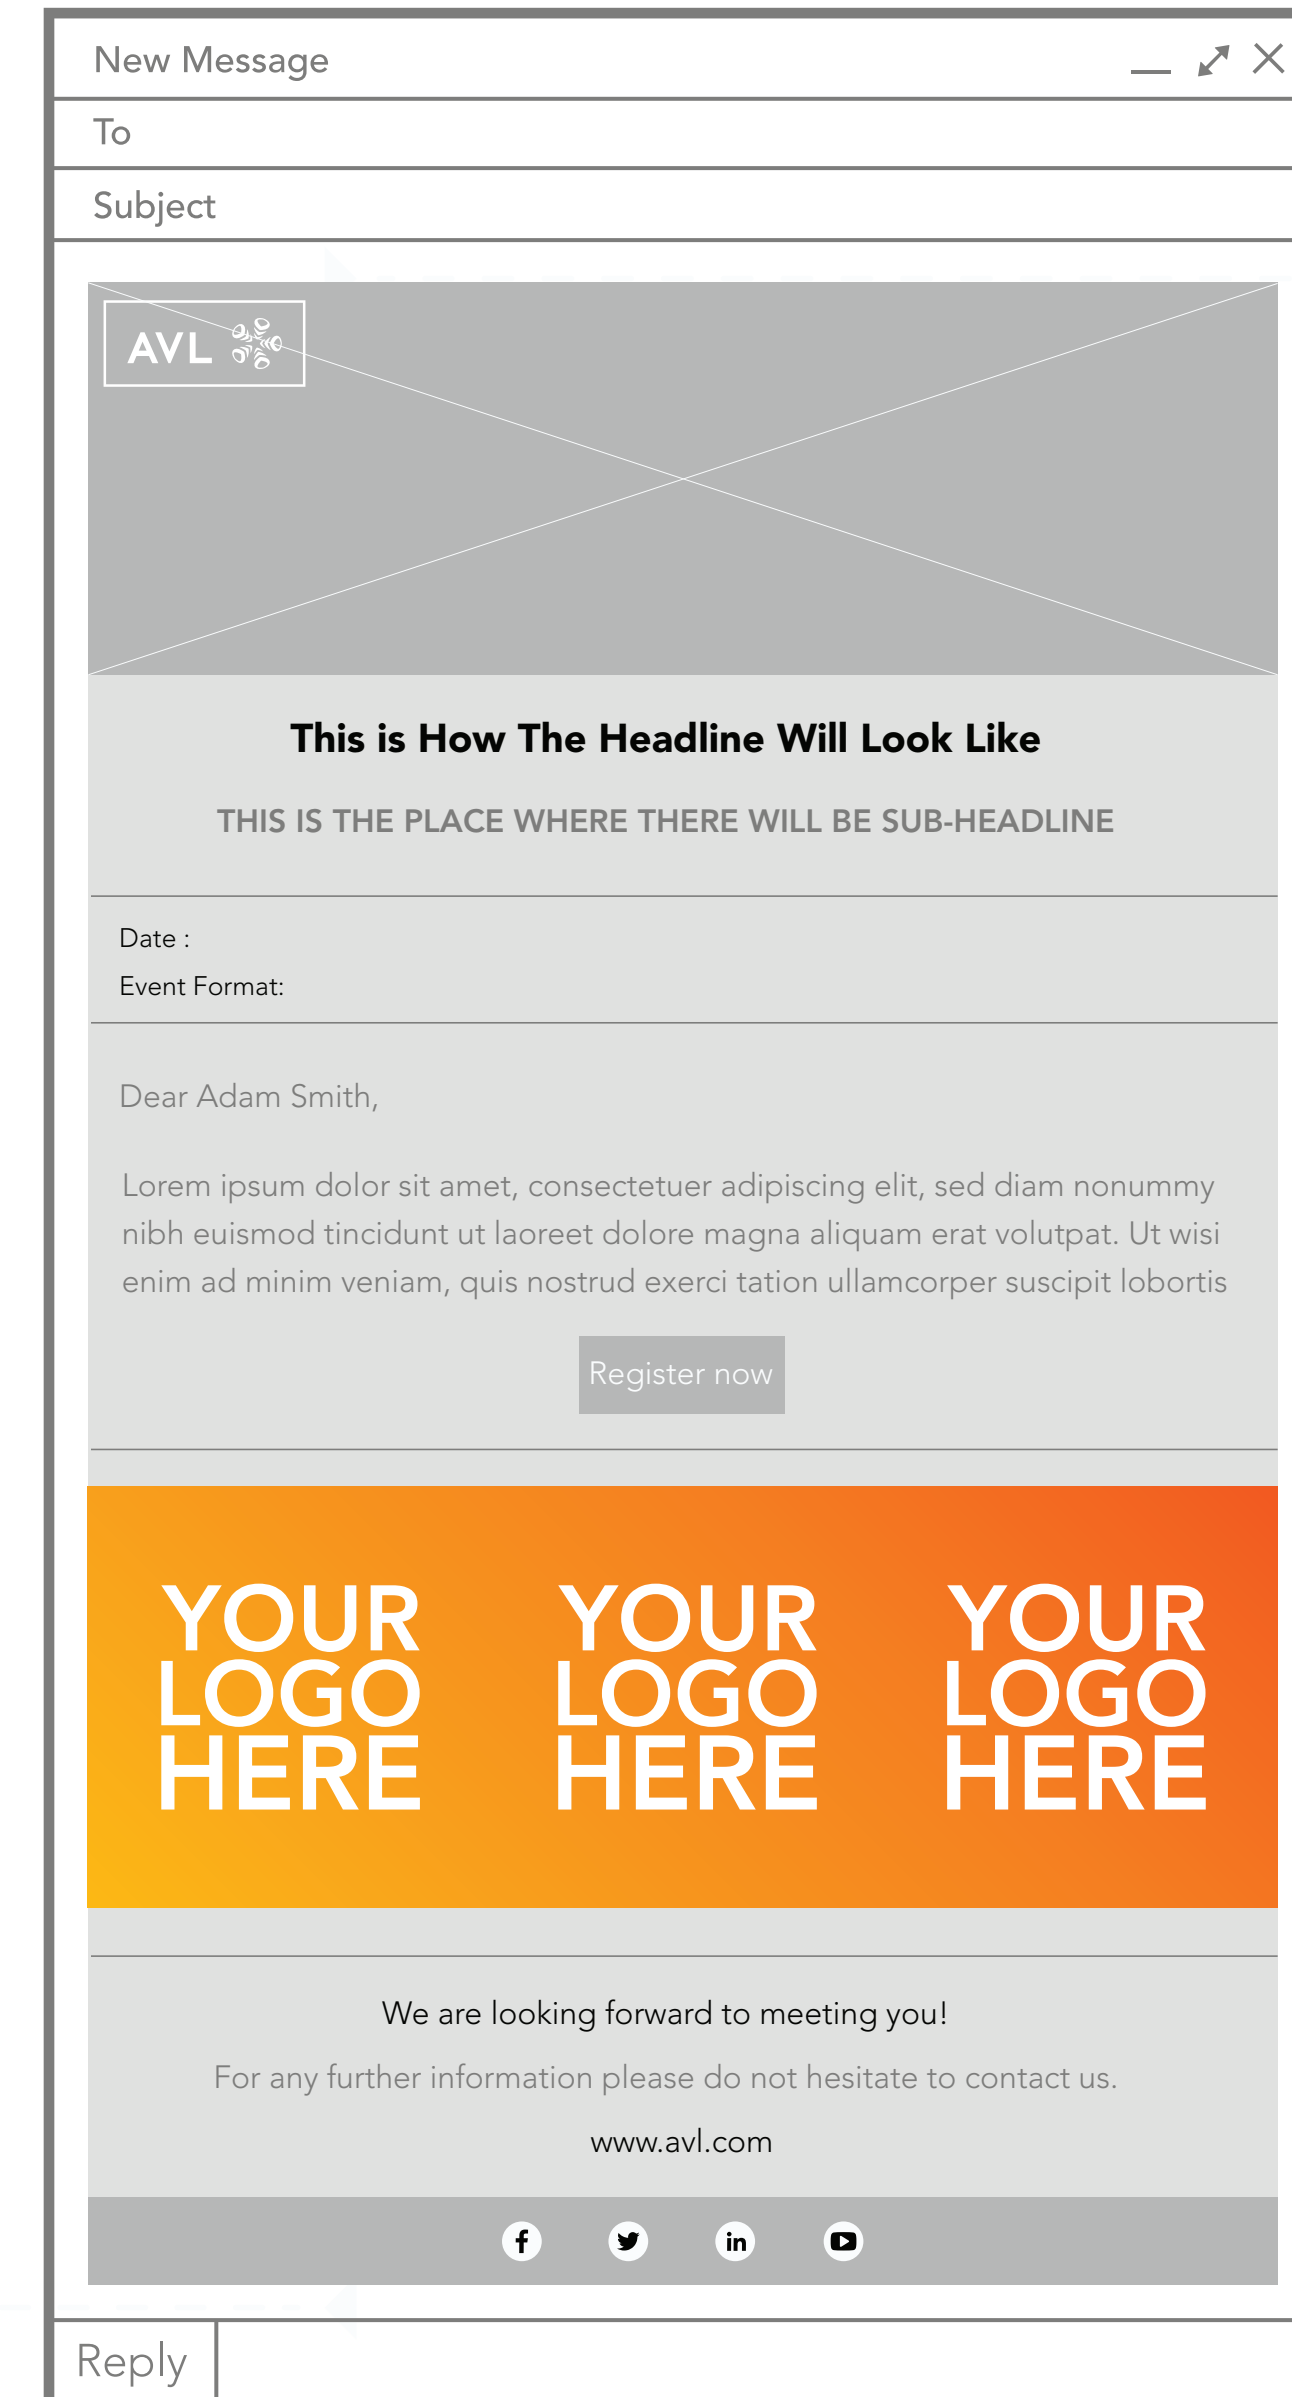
New Message

To

Subject

AVL

This is How The Headline Will Look Like

THIS IS THE PLACE WHERE THERE WILL BE SUB-HEADLINE

Date :
Event Format:

Dear Adam Smith,

Lorem ipsum dolor sit amet, consectetuer adipiscing elit, sed diam nonummy nibh euismod tincidunt ut laoreet dolore magna aliquam erat volutpat. Ut wisi enim ad minim veniam, quis nostrud exerci tation ullamcorper suscipit lobortis

Register now

YOUR LOGO HERE

YOUR LOGO HERE

YOUR LOGO HERE

We are looking forward to meeting you!

For any further information please do not hesitate to contact us.

www.avl.com

Reply